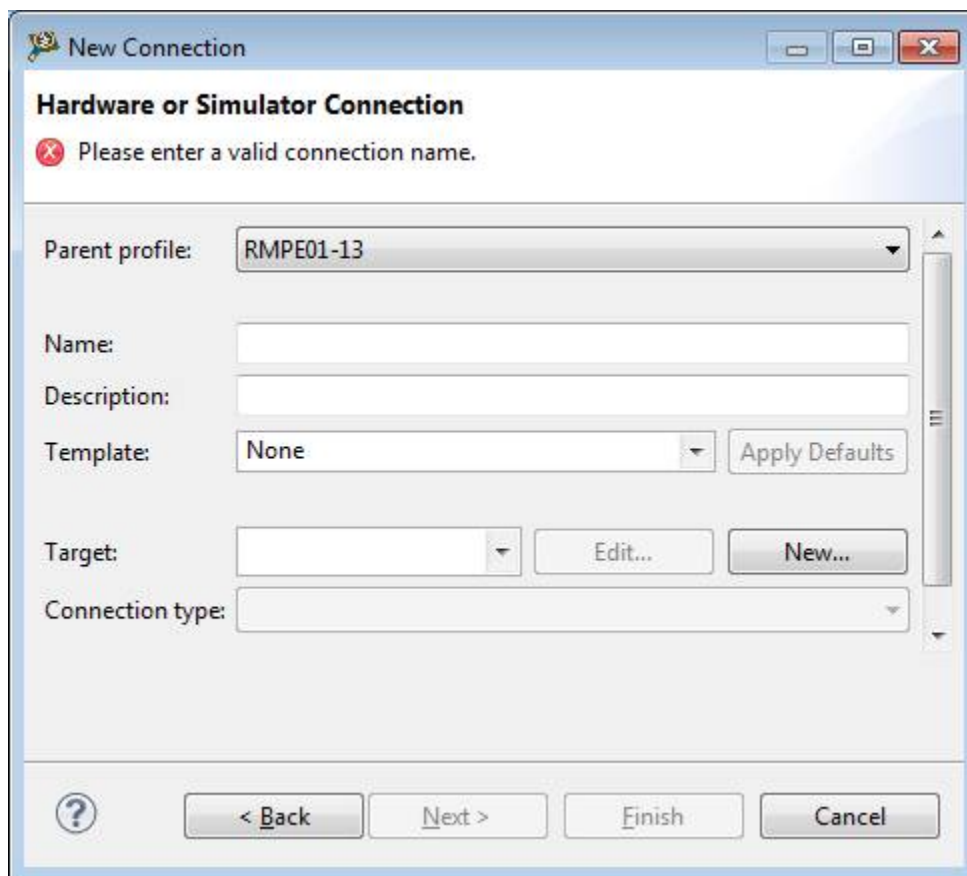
New Connection

Hardware or Simulator Connection

Please enter a valid connection name.

Parent profile: RMPE01-13

Name:

Description:

Template: None Apply Defaults

Target: Edit... New...

Connection type:

< Back Next > Finish Cancel